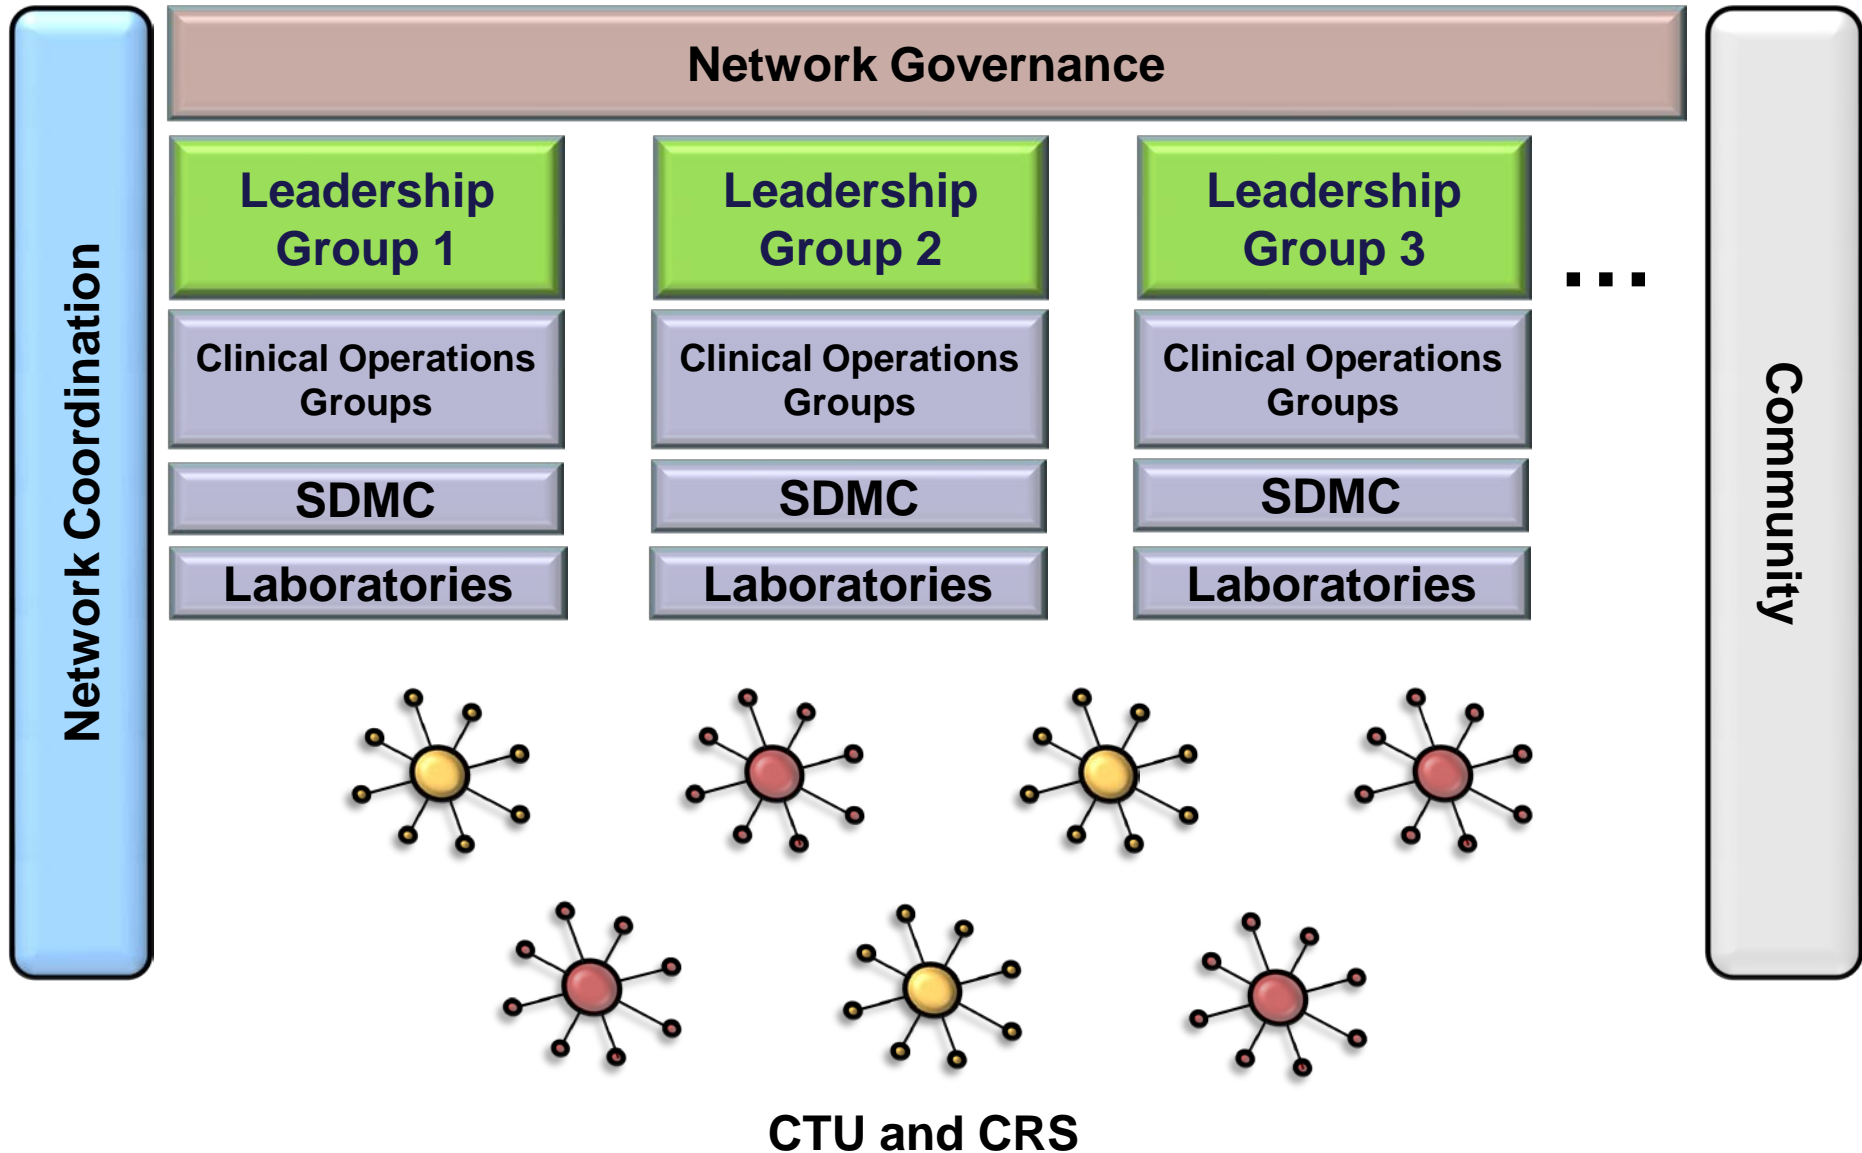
Network Coordination

Network Governance

Leadership Group 1

Clinical Operations Groups

SDMC

Laboratories

Leadership Group 2

Clinical Operations Groups

SDMC

Laboratories

Leadership Group 3

Clinical Operations Groups

SDMC

Laboratories

...

Community

CTU and CRS